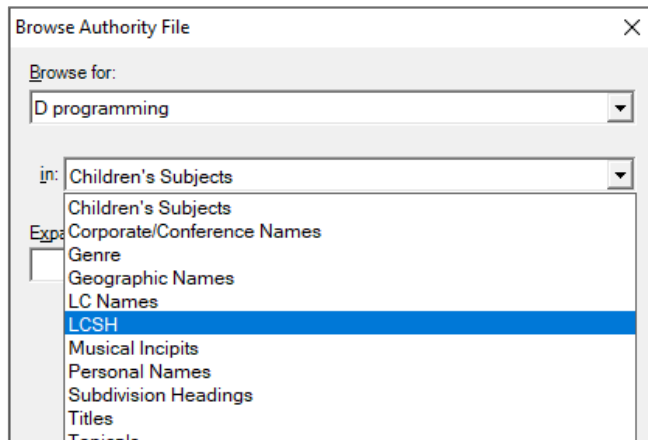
Browse Authority File

X

Browse for:

D programming

in: Children's Subjects

Children's Subjects
Corporate/Conference Names
Genre
Geographic Names
LC Names
LCSH
Musical Incipits
Personal Names
Subdivision Headings
Titles
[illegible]

Expa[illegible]